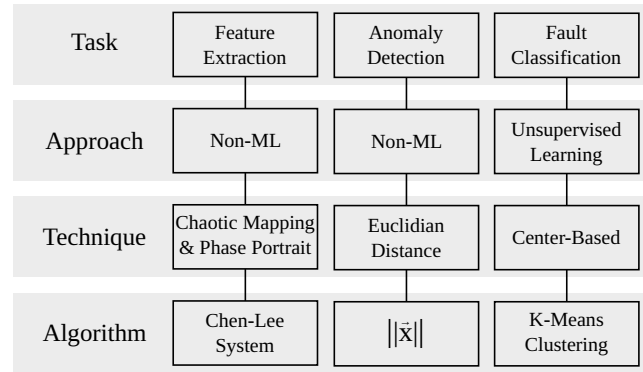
| | | | |
|---|---|---|---|
| Task | Feature Extraction | Anomaly Detection | Fault Classification |
| Approach | Non-ML | Non-ML | Unsupervised Learning |
| Technique | Chaotic Mapping & Phase Portrait | Euclidian Distance | Center-Based |
| Algorithm | Chen-Lee System | $\|\|\vec{x}\|\|$ | K-Means Clustering |